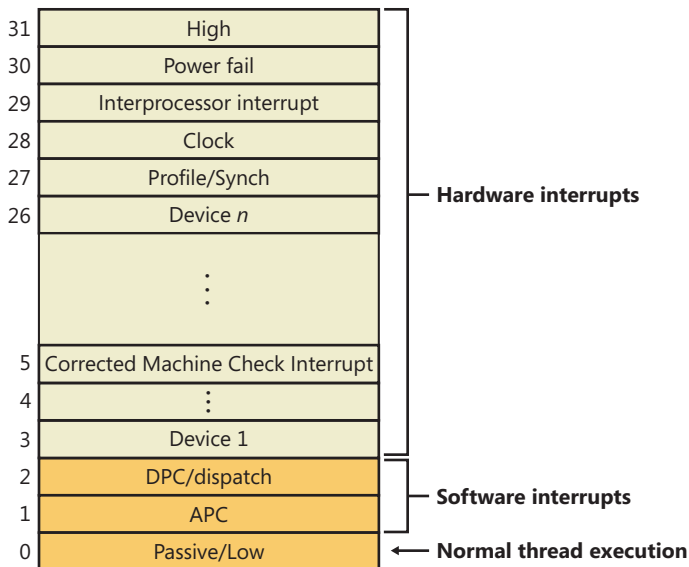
31 High
30 Power fail
29 Interprocessor interrupt
28 Clock
27 Profile/Synch
26 Device *n*
⋮
5 Corrected Machine Check Interrupt
4 ⋮
3 Device 1
2 DPC/dispatch
1 APC
0 Passive/Low

Hardware interrupts
Software interrupts
Normal thread execution